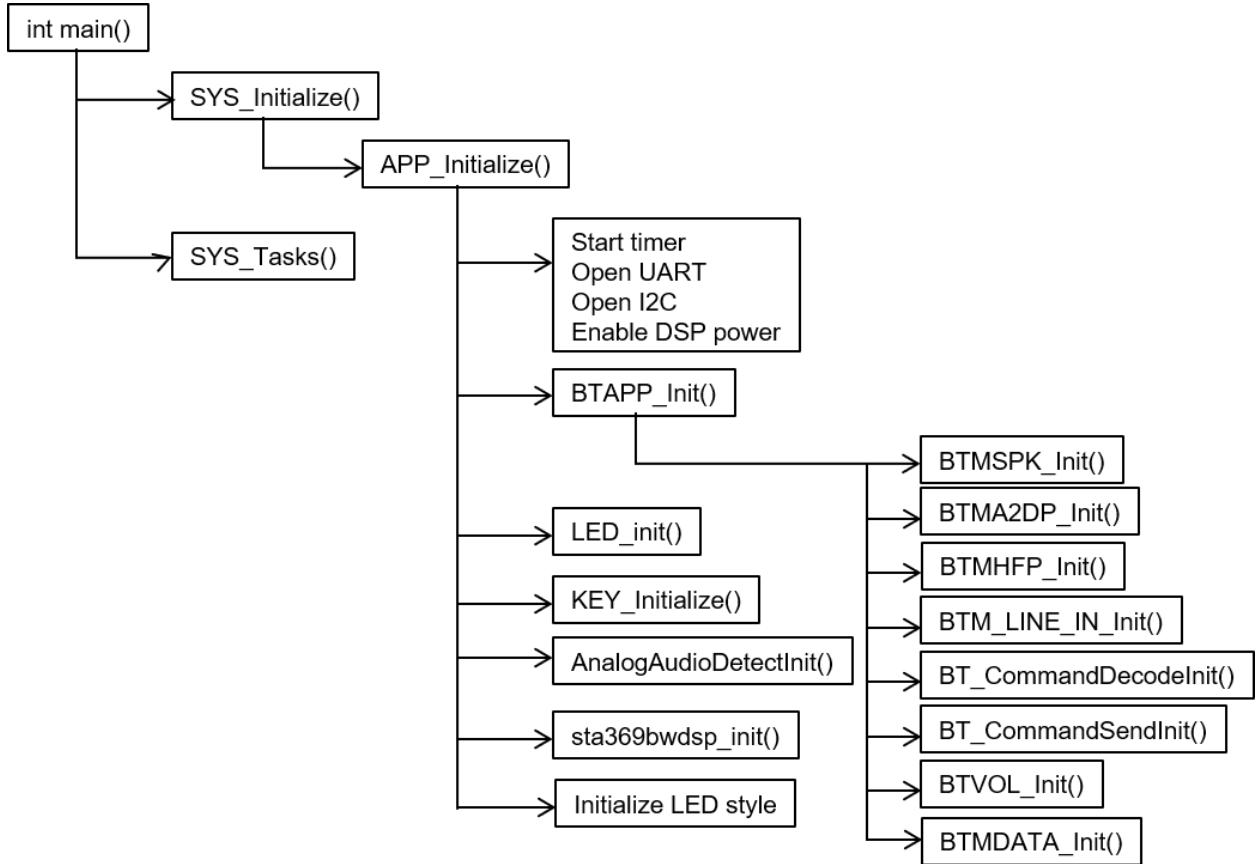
int main()

SYS_Initialize()

APP_Initialize()

SYS_Tasks()

Start timer
Open UART
Open I2C
Enable DSP power

BTAPP_Init()

BTMSPK_Init()

BTMA2DP_Init()

BTMHFP_Init()

BTM_LINE_IN_Init()

BT_CommandDecodeInit()

BT_CommandSendInit()

BTVOL_Init()

BTMDATA_Init()

LED_init()

KEY_Initialize()

AnalogAudioDetectInit()

sta369bwdsp_init()

Initialize LED style